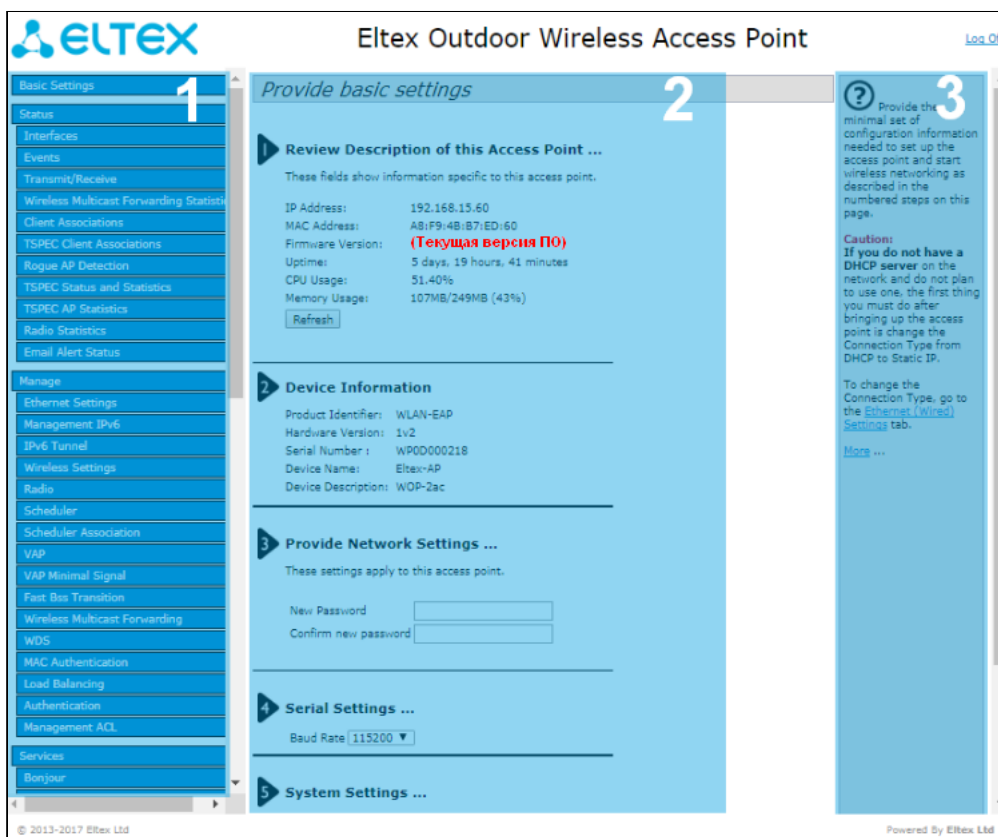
ELTEX

Eltex Outdoor Wireless Access Point

Log Of

Basic Settings
1
Status
Interfaces
Events
Transmit/Receive
Wireless Multicast Forwarding Statisti
Client Associations
TSPEC Client Associations
Rogue AP Detection
TSPEC Status and Statistics
TSPEC AP Statistics
Radio Statistics
Email Alert Status
Manage
Ethernet Settings
Management IPv6
IPv6 Tunnel
Wireless Settings
Radio
Scheduler
Scheduler Association
VAP
VAP Minimal Signal
Fast Bss Transition
Wireless Multicast Forwarding
WDS
MAC Authentication
Load Balancing
Authentication
Management ACL
Services
Bonjour

Provide basic settings
2

1 Review Description of this Access Point ...

These fields show information specific to this access point.

| | |
|---|---|
| IP Address: | 192.168.15.60 |
| MAC Address: | A8:F9:4B:B7:ED:60 |
| Firmware Version: | (Текущая версия ПО) |
| Uptime: | 5 days, 19 hours, 41 minutes |
| CPU Usage: | 51.40% |
| Memory Usage: | 107MB/249MB (43%) |

Refresh

2 Device Information

| | |
|---|---|
| Product Identifier: | WLAN-EAP |
| Hardware Version: | 1v2 |
| Serial Number : | WP0D000218 |
| Device Name: | Eltex-AP |
| Device Description: | WOP-2ac |

3 Provide Network Settings ...

These settings apply to this access point.

New Password
Confirm new password

4 Serial Settings ...

Baud Rate 115200

5 System Settings ...

3
Provide the minimal set of configuration information needed to set up the access point and start wireless networking as described in the numbered steps on this page.

Caution:
If you do not have a DHCP server on the network and do not plan to use one, the first thing you must do after bringing up the access point is change the Connection Type from DHCP to Static IP.

To change the Connection Type, go to the Ethernet (Wired) Settings tab.

More ...

© 2013-2017 Eltex Ltd

Powered By Eltex Ltd